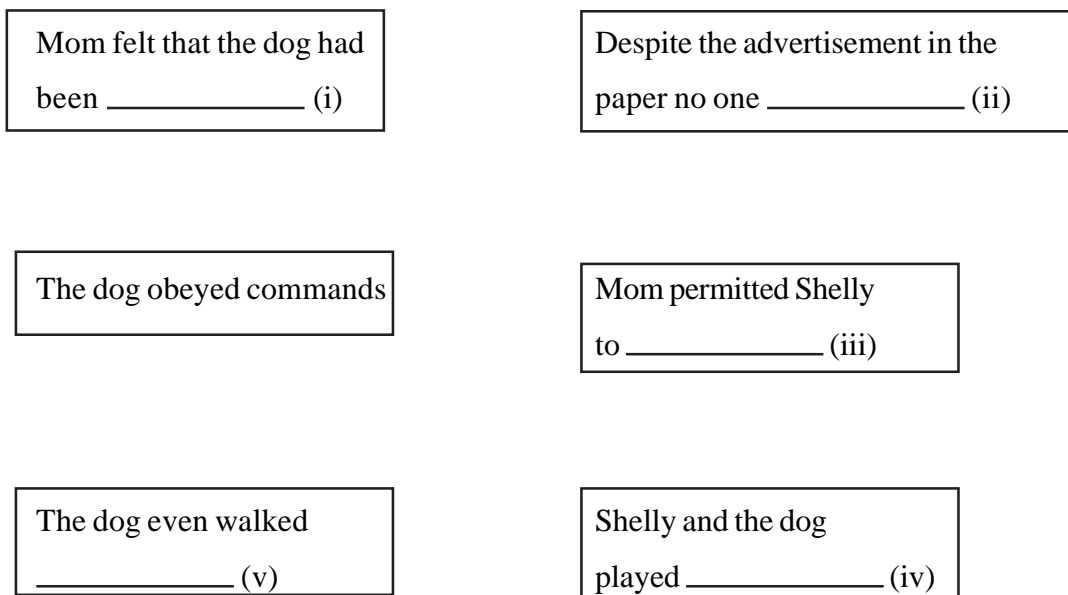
Mom felt that the dog had been ____________ (i)

Despite the advertisement in the paper no one ____________ (ii)

The dog obeyed commands

Mom permitted Shelly to ____________ (iii)

The dog even walked ____________ (v)

Shelly and the dog played ____________ (iv)